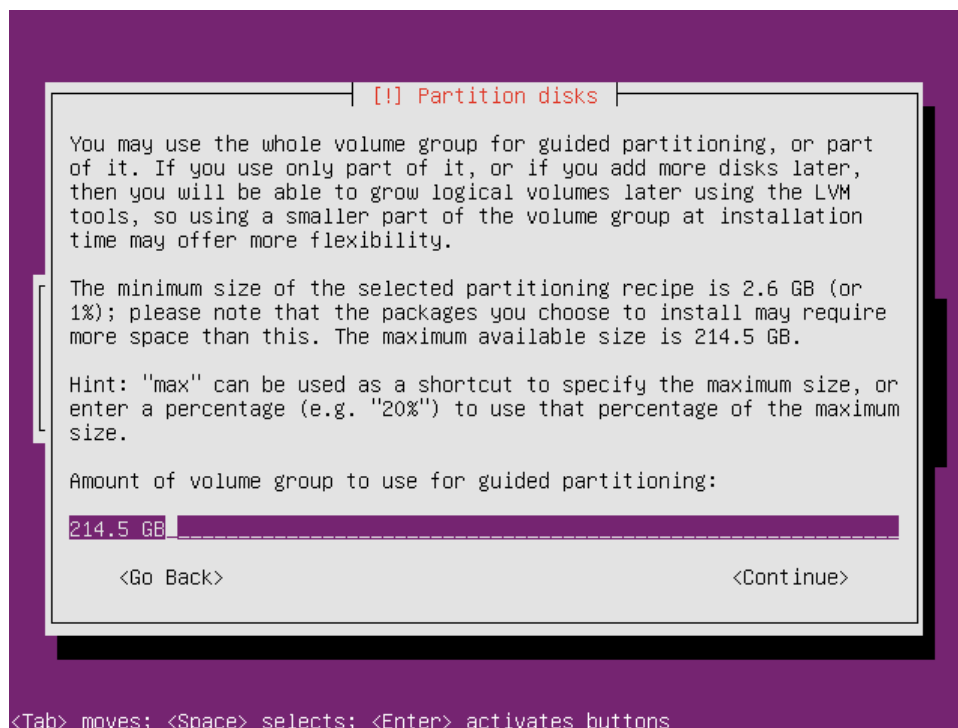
[!] Partition disks

You may use the whole volume group for guided partitioning, or part of it. If you use only part of it, or if you add more disks later, then you will be able to grow logical volumes later using the LVM tools, so using a smaller part of the volume group at installation time may offer more flexibility.

The minimum size of the selected partitioning recipe is 2.6 GB (or 1%); please note that the packages you choose to install may require more space than this. The maximum available size is 214.5 GB.

Hint: "max" can be used as a shortcut to specify the maximum size, or enter a percentage (e.g. "20%") to use that percentage of the maximum size.

Amount of volume group to use for guided partitioning:

214.5 GB

<Go Back> <Continue>

<Tab> moves; <Space> selects; <Enter> activates buttons